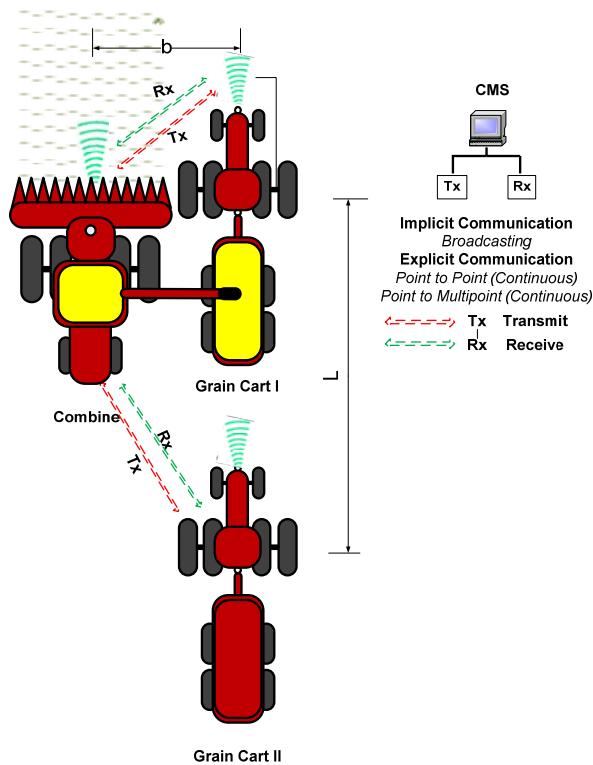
b

Rx

Tx

CMS

Tx

Rx

Implicit Communication
Broadcasting
Explicit Communication
Point to Point (Continuous)
Point to Multipoint (Continuous)

Tx Transmit
Rx Receive

L

Grain Cart I

Combine

Rx

Tx

Grain Cart II